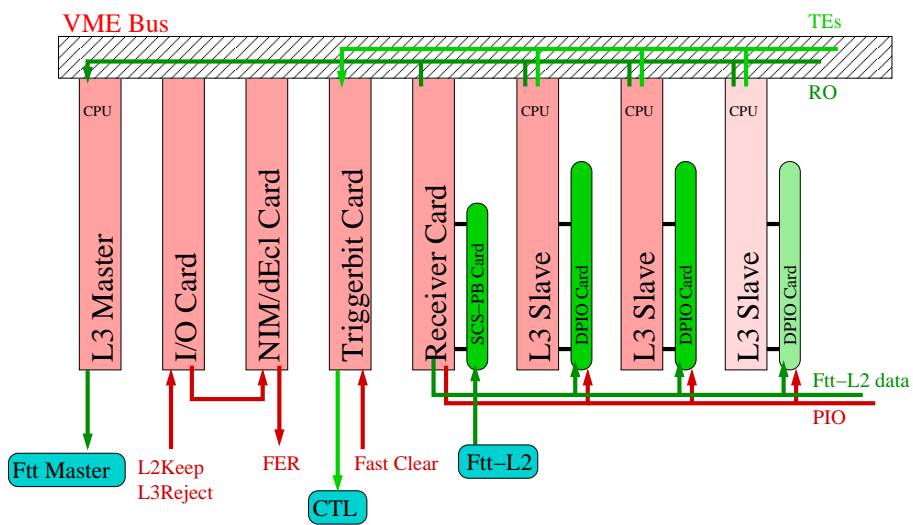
VME Bus

TEs

RO

CPU

L3 Master

I/O Card

NIM/dEcl Card

Triggerbit Card

Receiver Card

SCS–PB Card

CPU

L3 Slave

DPIO Card

CPU

L3 Slave

DPIO Card

CPU

L3 Slave

DPIO Card

Ftt–L2 data

PIO

Ftt Master

L2Keep
L3Reject

FER

Fast Clear

Ftt–L2

CTL